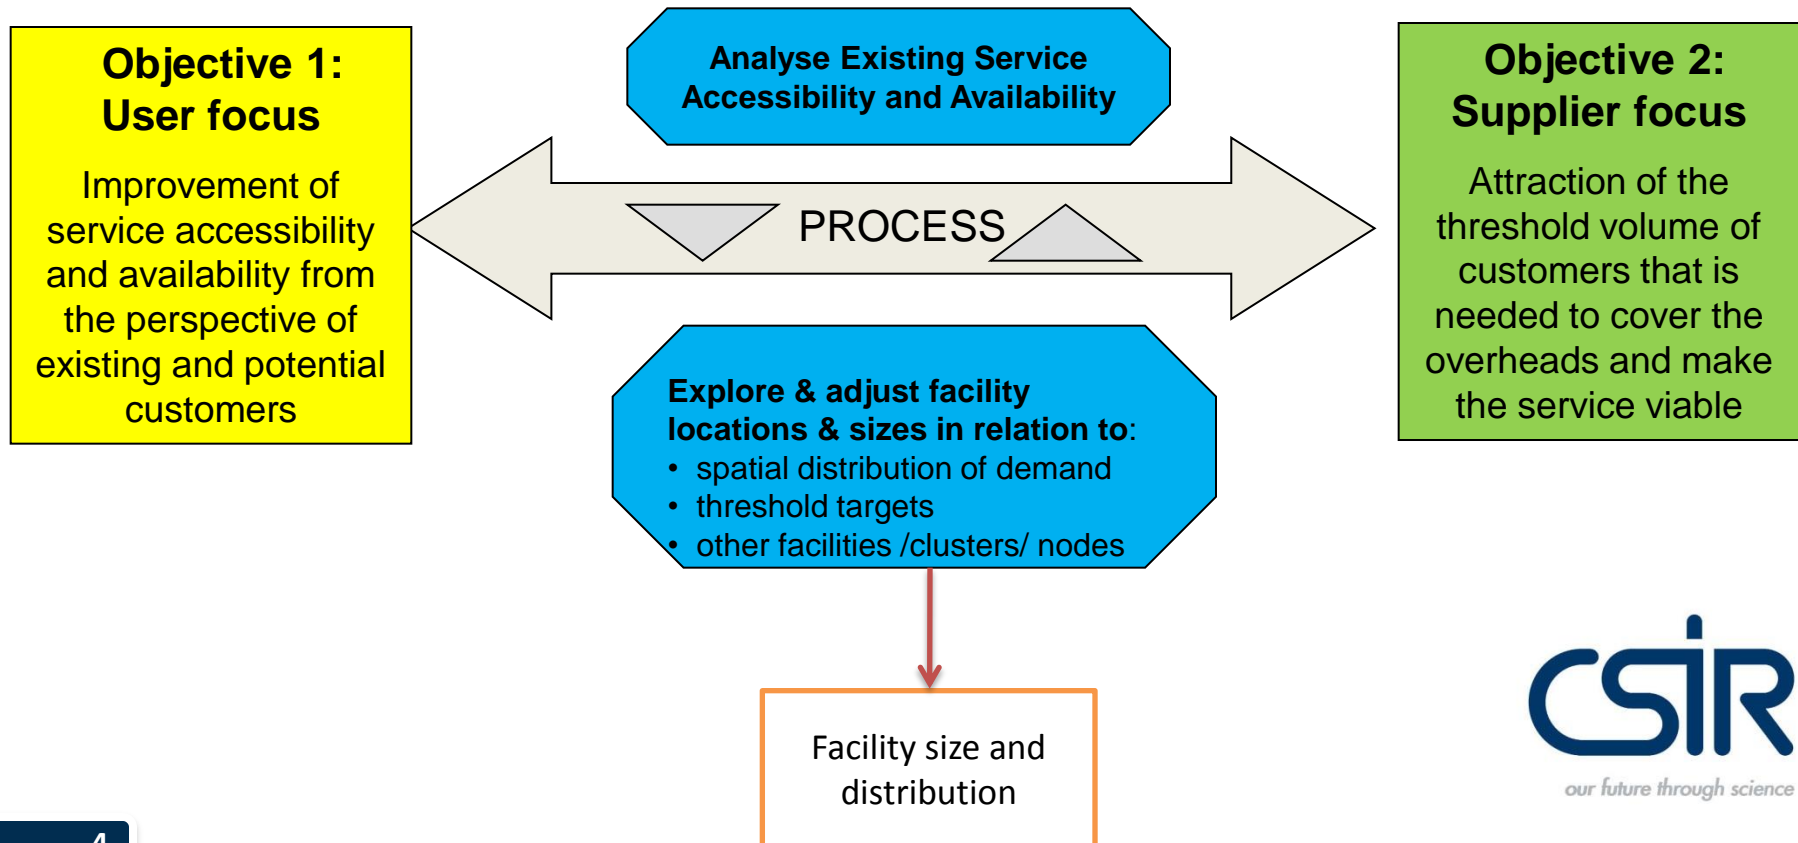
Objective 1:
User focus

Improvement of service accessibility and availability from the perspective of existing and potential customers

Analyse Existing Service Accessibility and Availability

PROCESS

Objective 2:
Supplier focus

Attraction of the threshold volume of customers that is needed to cover the overheads and make the service viable

Explore & adjust facility locations & sizes in relation to:
• spatial distribution of demand
• threshold targets
• other facilities /clusters/ nodes

Facility size and distribution

CSIR
our future through science

4